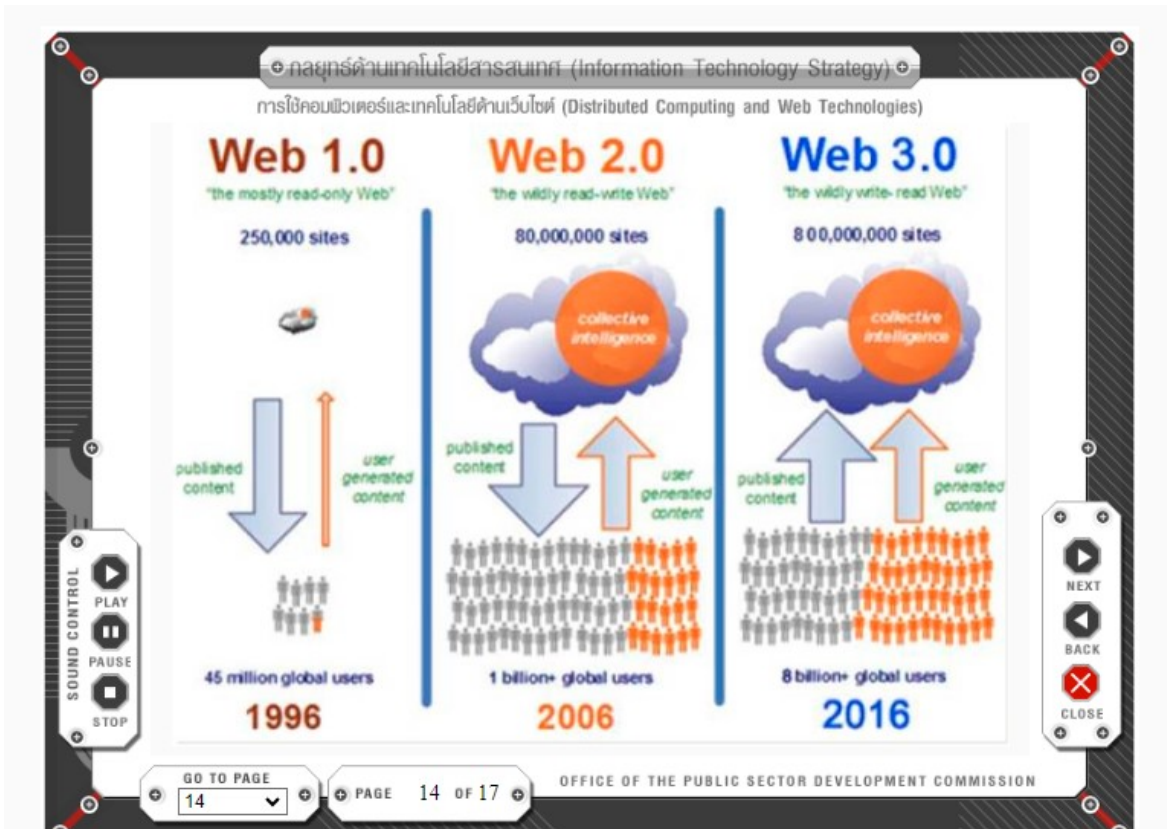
กลยุทธ์ด้านเทคโนโลยีสารสนเทศ (Information Technology Strategy)

การใช้คอมพิวเตอร์และเทคโนโลยีด้านเว็บไซต์ (Distributed Computing and Web Technologies)

Web 1.0
"the mostly read-only Web"
250,000 sites
published content
user generated content
45 million global users
1996

Web 2.0
"the wildly read-write Web"
80,000,000 sites
collective intelligence
published content
user generated content
1 billion+ global users
2006

Web 3.0
"the wildly write-read Web"
800,000,000 sites
collective intelligence
published content
user generated content
8 billion+ global users
2016

SOUND CONTROL
PLAY
PAUSE
STOP

NEXT
BACK
CLOSE

GO TO PAGE
14
PAGE 14 OF 17

OFFICE OF THE PUBLIC SECTOR DEVELOPMENT COMMISSION